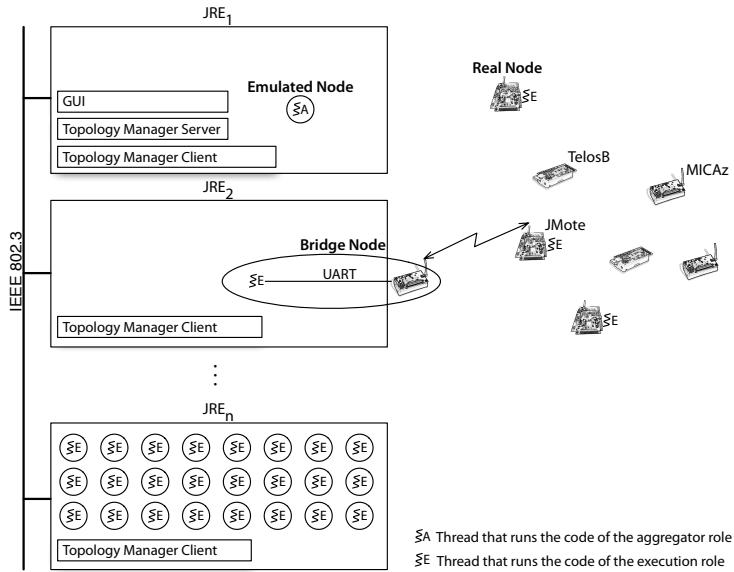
IEEE 802.3

$JRE_1$

GUI

Topology Manager Server

Topology Manager Client

Emulated Node

A

$JRE_2$

Bridge Node

E

UART

Topology Manager Client

$JRE_n$

E E E E E E E E
E E E E E E E E
E E E E E E E E

Topology Manager Client

Real Node

E

TelosB

MICAz

JMote

E

E

A Thread that runs the code of the aggregator role

E Thread that runs the code of the execution role